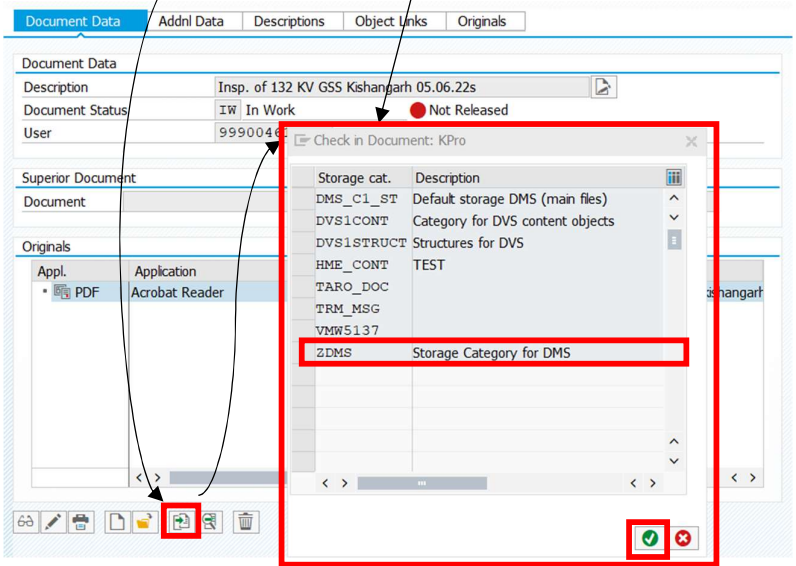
Document Data | Addnl Data | Descriptions | Object Links | Originals

Document Data
Description Insp. of 132 KV GSS Kishangarh 05.06.22s
Document Status IW In Work Not Released
User 99900461

Superior Document
Document

Originals
Appl. Application
PDF Acrobat Reader
ishangarh

Check in Document: KPro

| Storage cat. | Description |
|---|---|
| DMS_C1_ST | Default storage DMS (main files) |
| DVS1CONT | Category for DVS content objects |
| DVS1STRUCT | Structures for DVS |
| HME_CONT | TEST |
| TARO_DOC | |
| TRM_MSG | |
| VMW5137 | |
| ZDMS | Storage Category for DMS |